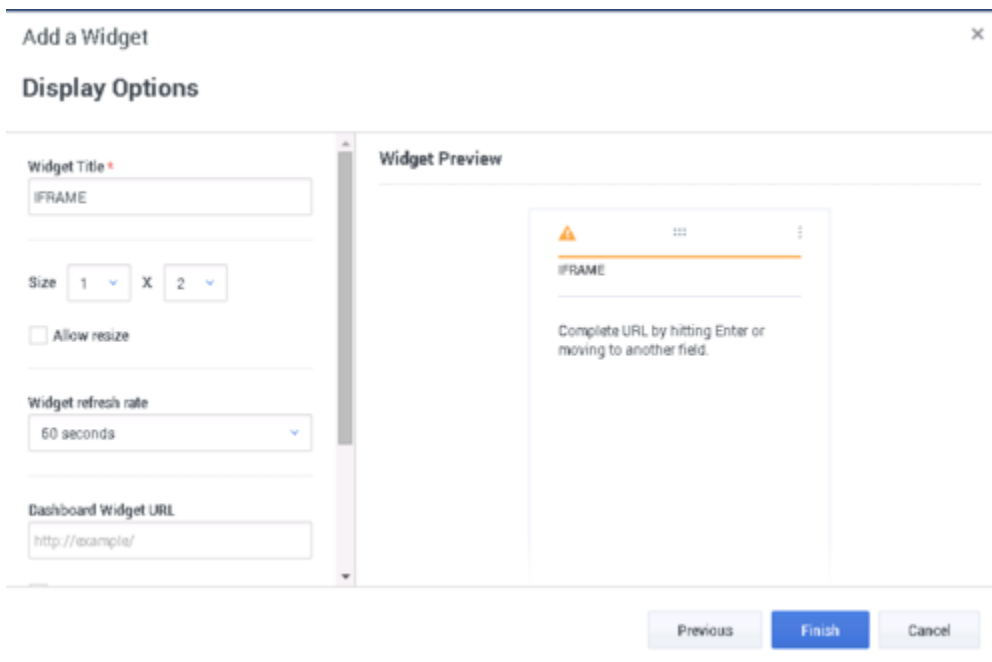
Add a Widget

×

Display Options

Widget Title *

IFRAME

Size 1 X 2

Allow resize

Widget refresh rate

60 seconds

Dashboard Widget URL

http://example/

Widget Preview

IFRAME

Complete URL by hitting Enter or moving to another field.

Previous

Finish

Cancel